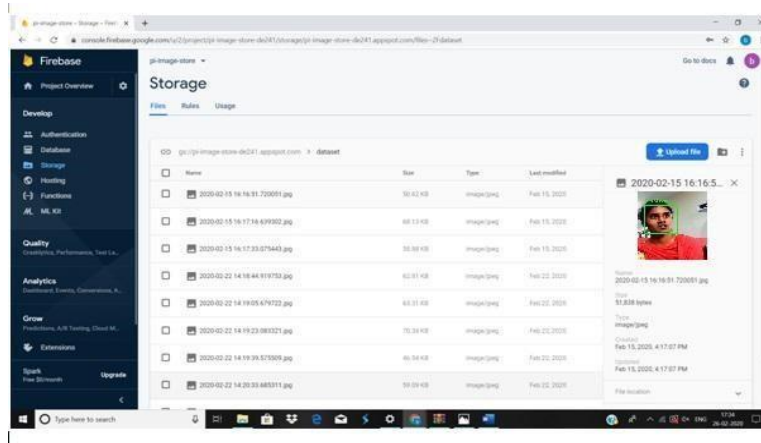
pi-image-store – Storage – Fireb ×  +

console.firebase.google.com/u/2/project/pi-image-store-de241/storage/pi-image-store-de241.appspot.com/files~2Fdataset

Firebase

Project Overview

Develop

Authentication

Database

Storage

Hosting

Functions

ML Kit

Quality
Crashlytics, Performance, Test La...

Analytics
Dashboard, Events, Conversions, A...

Grow
Predictions, A/B Testing, Cloud M...

Extensions

Spark
Free $0/month

Upgrade

pi-image-store

Go to docs

Storage

Files  Rules  Usage

gs://pi-image-store-de241.appspot.com > dataset

Upload file

| Name | Size | Type | Last modified |
|---|---|---|---|
| 2020-02-15 16:16:51.720051.jpg | 50.62 KB | image/jpeg | Feb 15, 2020 |
| 2020-02-15 16:17:16.639302.jpg | 69.13 KB | image/jpeg | Feb 15, 2020 |
| 2020-02-15 16:17:33.075443.jpg | 55.88 KB | image/jpeg | Feb 15, 2020 |
| 2020-02-22 14:18:44.919753.jpg | 62.91 KB | image/jpeg | Feb 22, 2020 |
| 2020-02-22 14:19:05.679722.jpg | 63.31 KB | image/jpeg | Feb 22, 2020 |
| 2020-02-22 14:19:23.083321.jpg | 70.34 KB | image/jpeg | Feb 22, 2020 |
| 2020-02-22 14:19:39.575509.jpg | 46.54 KB | image/jpeg | Feb 22, 2020 |
| 2020-02-22 14:20:33.685311.jpg | 59.59 KB | image/jpeg | Feb 22, 2020 |

2020-02-15 16:16:5...

Name
2020-02-15 16:16:51.720051.jpg

Size
51,838 bytes

Type
image/jpeg

Created
Feb 15, 2020, 4:17:07 PM

Updated
Feb 15, 2020, 4:17:07 PM

File location

Type here to search

ENG 17:34 26-02-2020